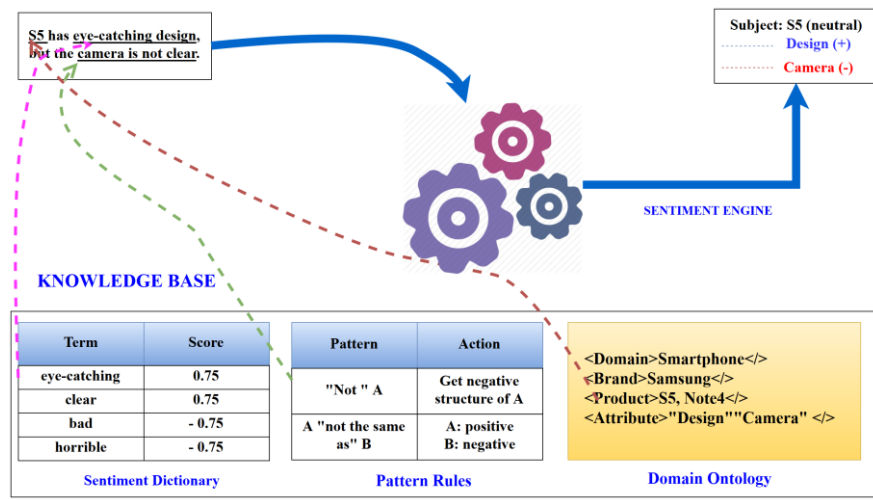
S5 has eye-catching design, but the camera is not clear.

Subject: S5 (neutral)
Design (+)
Camera (-)

SENTIMENT ENGINE

KNOWLEDGE BASE

| Term | Score |
|---|---|
| eye-catching | 0.75 |
| clear | 0.75 |
| bad | - 0.75 |
| horrible | - 0.75 |

Sentiment Dictionary

| Pattern | Action |
|---|---|
| "Not " A | Get negative structure of A |
| A "not the same as" B | A: positive B: negative |

Pattern Rules

<Domain>Smartphone</>
<Brand>Samsung</>
<Product>S5, Note4</>
<Attribute>"Design""Camera" </>

Domain Ontology